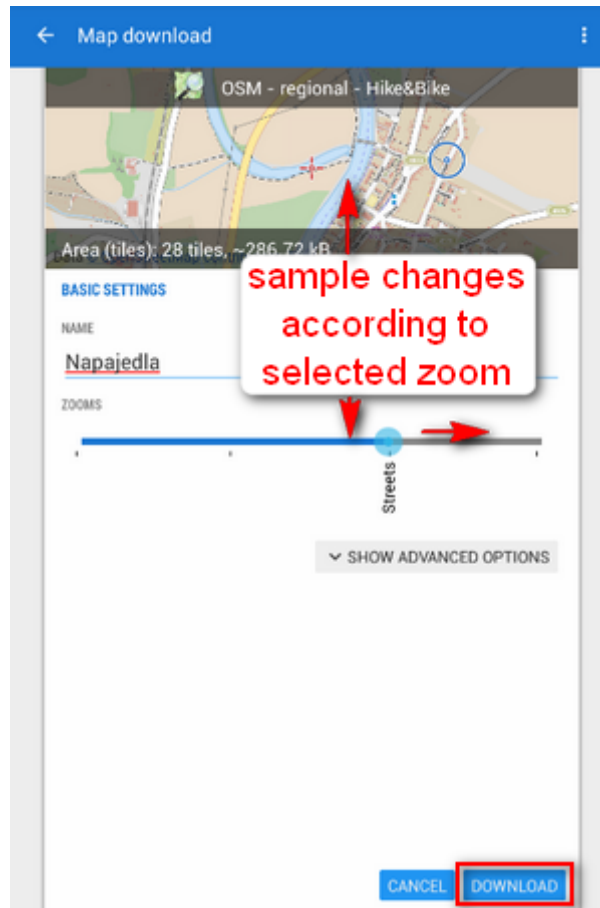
Map download

OSM - regional - Hike&Bike

Area (tiles): 28 tiles, ~286.72 kB

sample changes according to selected zoom

BASIC SETTINGS

NAME

Napajedla

ZOOMS

Streets

SHOW ADVANCED OPTIONS

CANCEL DOWNLOAD